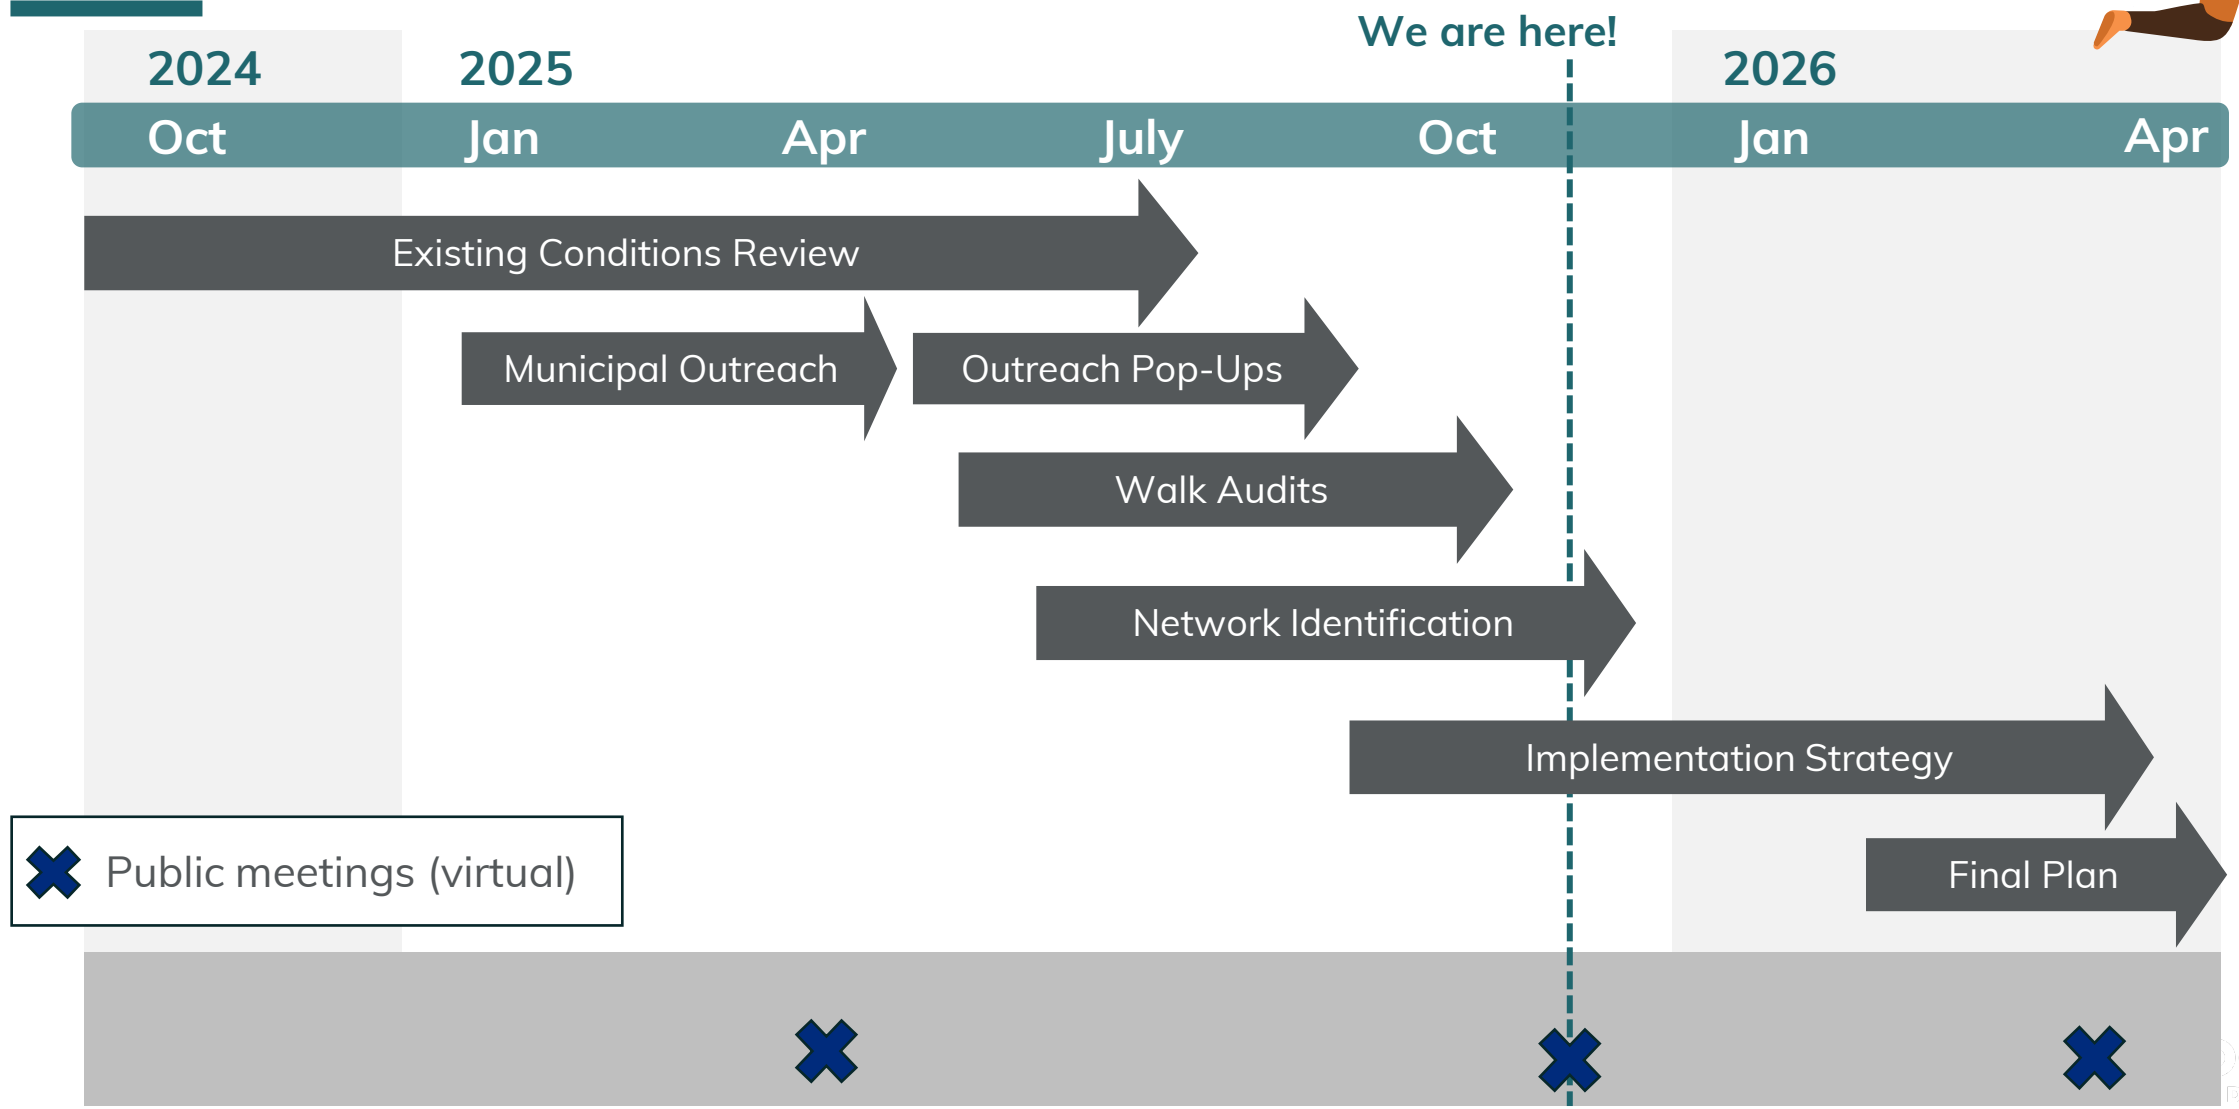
We are here!

2024 2025 2026

Oct Jan Apr July Oct Jan Apr

Existing Conditions Review

Municipal Outreach

Outreach Pop-Ups

Walk Audits

Network Identification

Implementation Strategy

Final Plan

Public meetings (virtual)